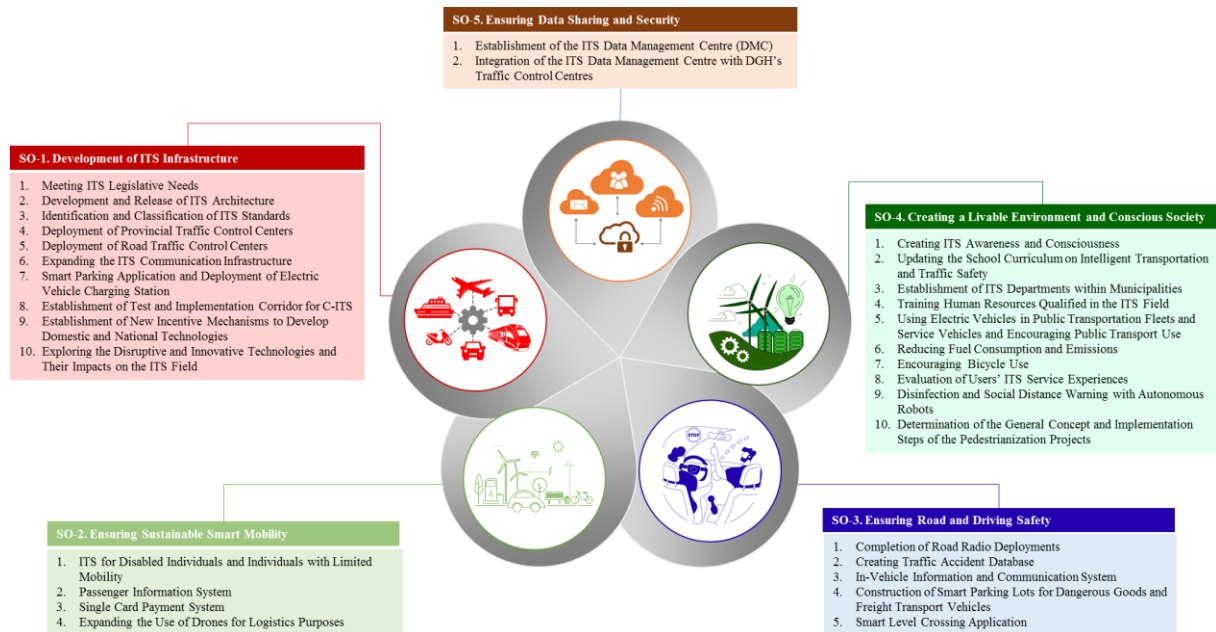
SO-5. Ensuring Data Sharing and Security

1. Establishment of the ITS Data Management Centre (DMC)
2. Integration of the ITS Data Management Centre with DGH's Traffic Control Centres

SO-1. Development of ITS Infrastructure

1. Meeting ITS Legislative Needs
2. Development and Release of ITS Architecture
3. Identification and Classification of ITS Standards
4. Deployment of Provincial Traffic Control Centers
5. Deployment of Road Traffic Control Centers
6. Expanding the ITS Communication Infrastructure
7. Smart Parking Application and Deployment of Electric Vehicle Charging Station
8. Establishment of Test and Implementation Corridor for C-ITS
9. Establishment of New Incentive Mechanisms to Develop Domestic and National Technologies
10. Exploring the Disruptive and Innovative Technologies and Their Impacts on the ITS Field

SO-4. Creating a Livable Environment and Conscious Society

1. Creating ITS Awareness and Consciousness
2. Updating the School Curriculum on Intelligent Transportation and Traffic Safety
3. Establishment of ITS Departments within Municipalities
4. Training Human Resources Qualified in the ITS Field
5. Using Electric Vehicles in Public Transportation Fleets and Service Vehicles and Encouraging Public Transport Use
6. Reducing Fuel Consumption and Emissions
7. Encouraging Bicycle Use
8. Evaluation of Users' ITS Service Experiences
9. Disinfection and Social Distance Warning with Autonomous Robots
10. Determination of the General Concept and Implementation Steps of the Pedestrianization Projects

STOP

SO-2. Ensuring Sustainable Smart Mobility

1. ITS for Disabled Individuals and Individuals with Limited Mobility
2. Passenger Information System
3. Single Card Payment System
4. Expanding the Use of Drones for Logistics Purposes

SO-3. Ensuring Road and Driving Safety

1. Completion of Road Radio Deployments
2. Creating Traffic Accident Database
3. In-Vehicle Information and Communication System
4. Construction of Smart Parking Lots for Dangerous Goods and Freight Transport Vehicles
5. Smart Level Crossing Application